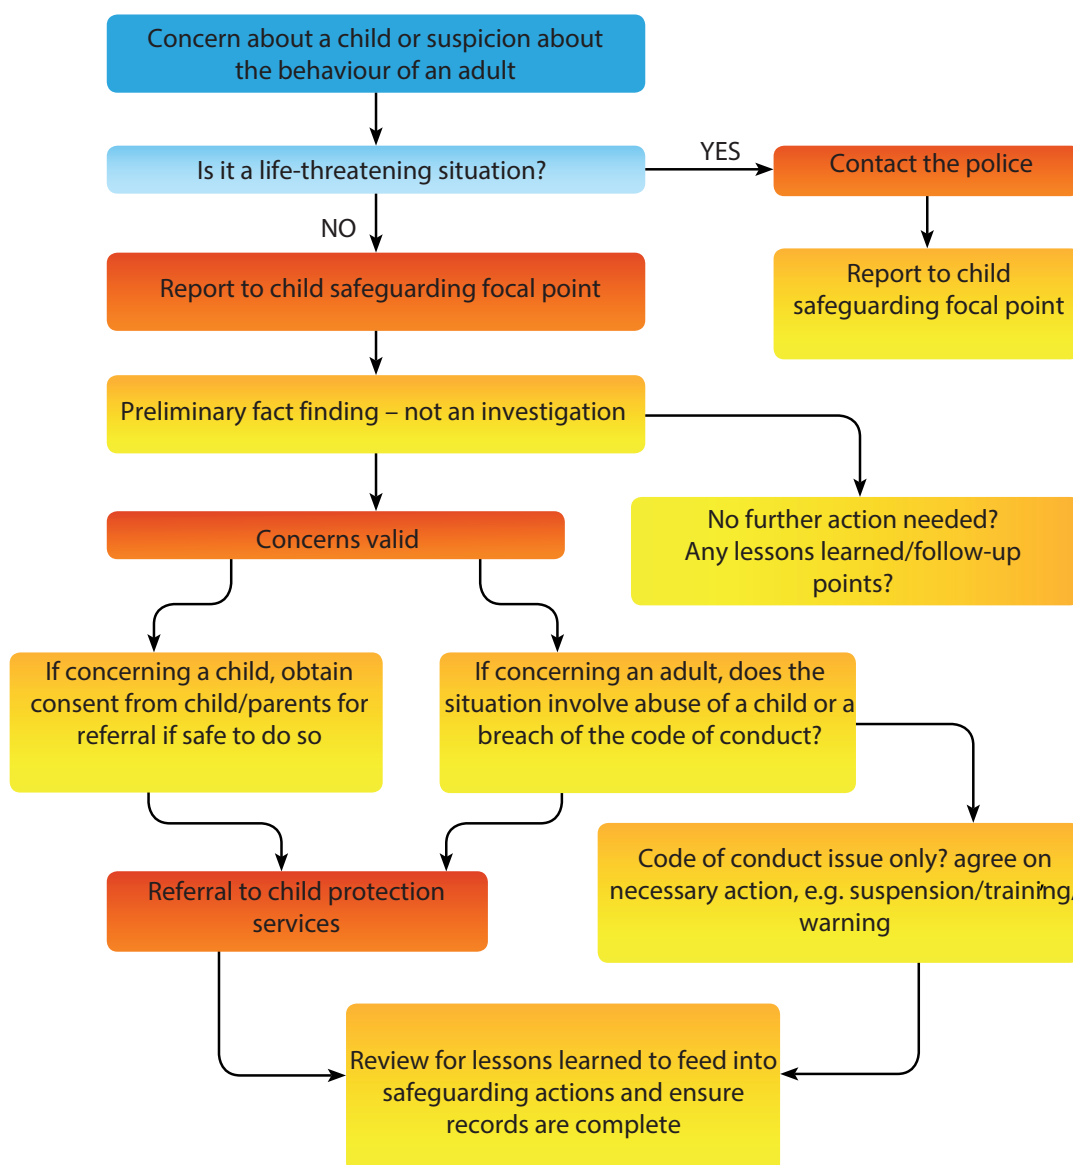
Concern about a child or suspicion about the behaviour of an adult

Is it a life-threatening situation?

YES

Contact the police

Report to child safeguarding focal point

NO

Report to child safeguarding focal point

Preliminary fact finding – not an investigation

No further action needed? Any lessons learned/follow-up points?

Concerns valid

If concerning a child, obtain consent from child/parents for referral if safe to do so

If concerning an adult, does the situation involve abuse of a child or a breach of the code of conduct?

Code of conduct issue only? agree on necessary action, e.g. suspension/training/ warning

Referral to child protection services

Review for lessons learned to feed into safeguarding actions and ensure records are complete